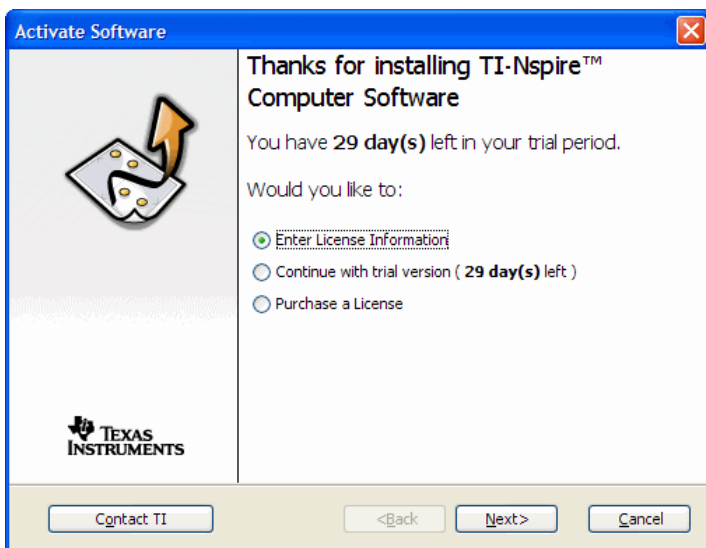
Activate Software

Thanks for installing TI-Nspire™ Computer Software

You have 29 day(s) left in your trial period.

Would you like to:

Enter License Information

Continue with trial version ( 29 day(s) left )

Purchase a License

TEXAS INSTRUMENTS

Contact TI

<Back

Next>

Cancel